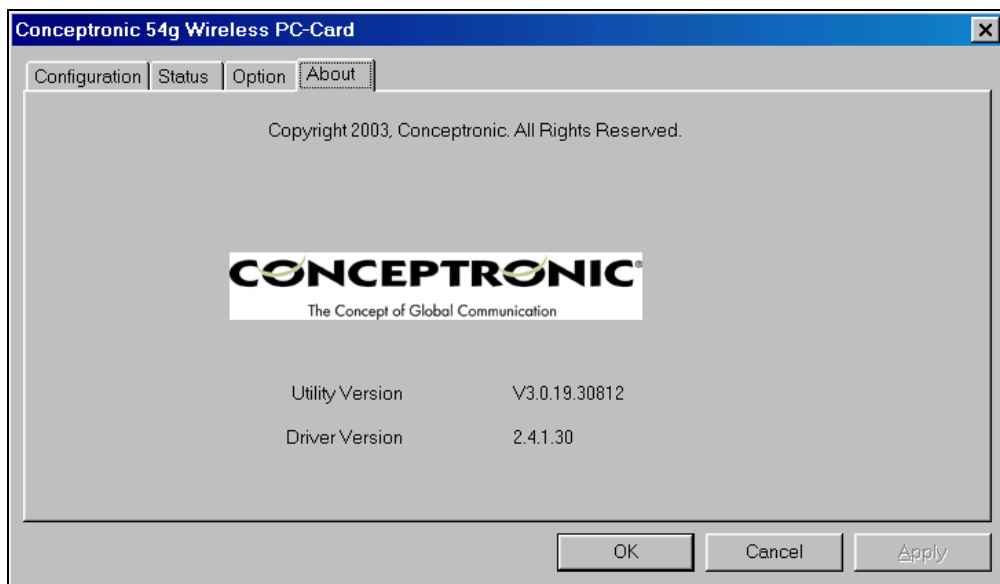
Conceptronic 54g Wireless PC-Card

Configuration | Status | Option | About

Copyright 2003, Conceptronic. All Rights Reserved.

CONCEPTRONIC®
The Concept of Global Communication

| Utility Version | V3.0.19.30812 |
|---|---|
| Driver Version | 2.4.1.30 |

OK Cancel Apply